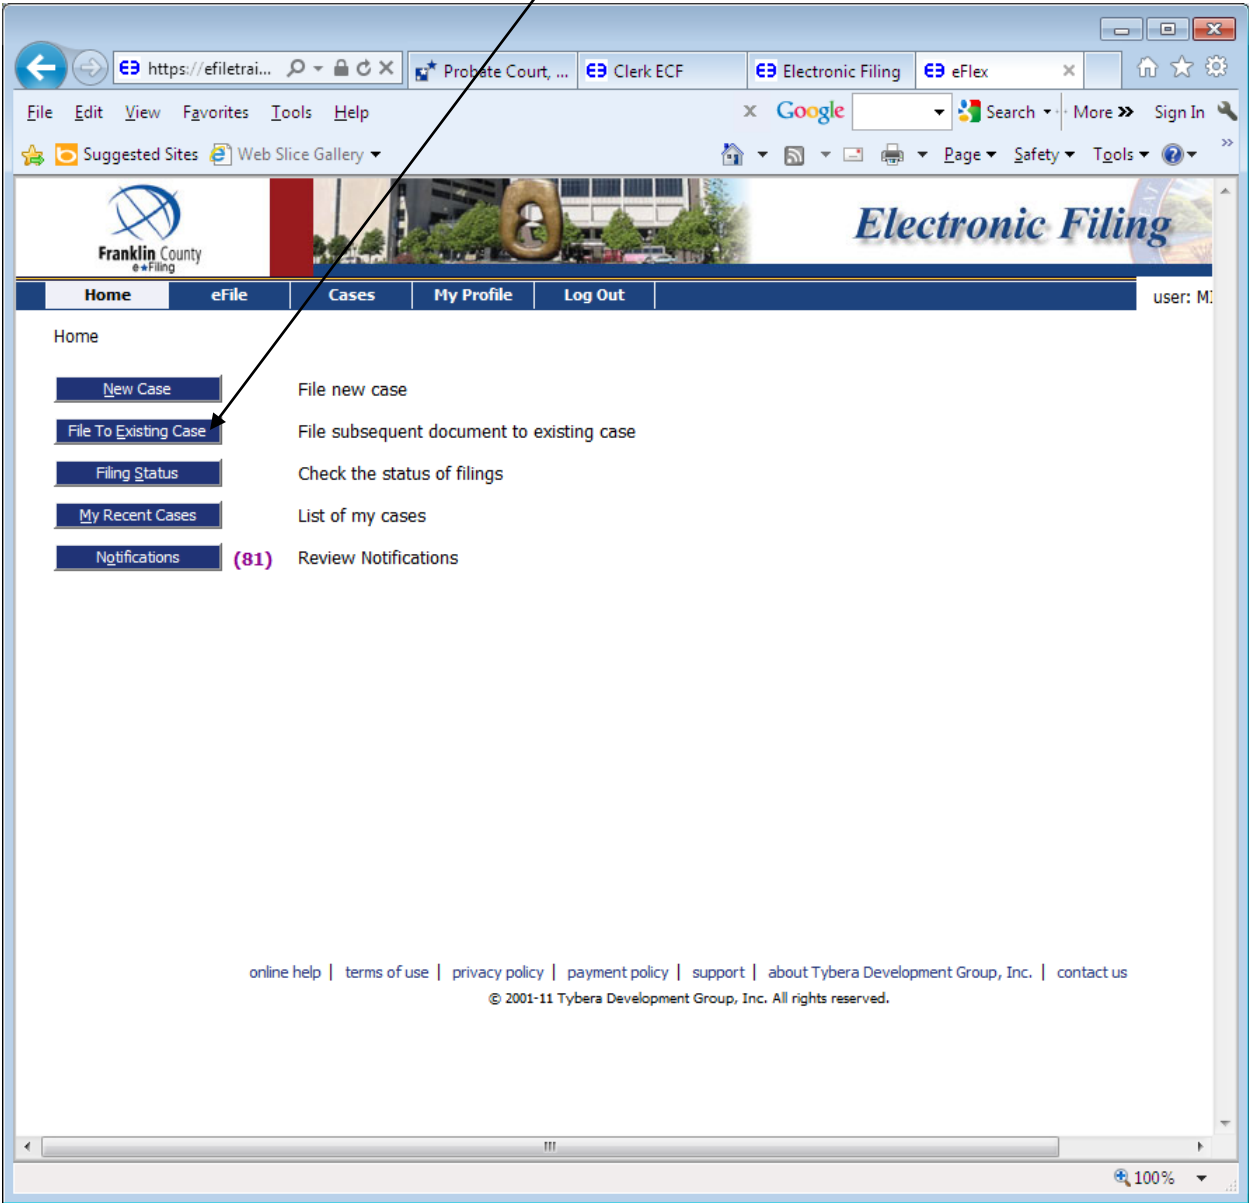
https://efiletrai... Probate Court, ... Clerk ECF Electronic Filing eFlex

File Edit View Favorites Tools Help

Google Search More Sign In

Suggested Sites Web Slice Gallery

Page Safety Tools

Franklin County e-Filing

Electronic Filing

Home eFile Cases My Profile Log Out

user: M

Home

New Case File new case

File To Existing Case File subsequent document to existing case

Filing Status Check the status of filings

My Recent Cases List of my cases

Notifications (81) Review Notifications

online help | terms of use | privacy policy | payment policy | support | about Tybera Development Group, Inc. | contact us

© 2001-11 Tybera Development Group, Inc. All rights reserved.

100%